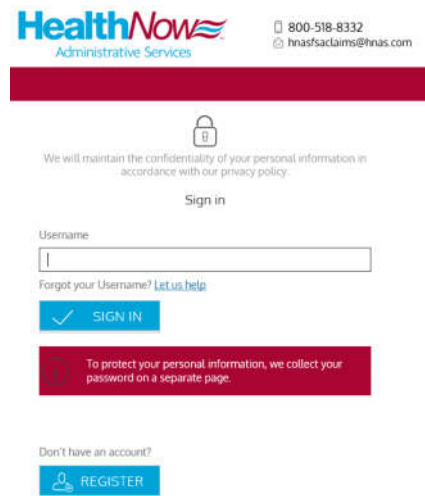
HealthNow
Administrative Services

800-518-8332
hnasfsaclaims@hnas.com

We will maintain the confidentiality of your personal information in accordance with our privacy policy.

Sign in

Username

Forgot your Username? Let us help

SIGN IN

To protect your personal information, we collect your password on a separate page.

Don't have an account?

REGISTER